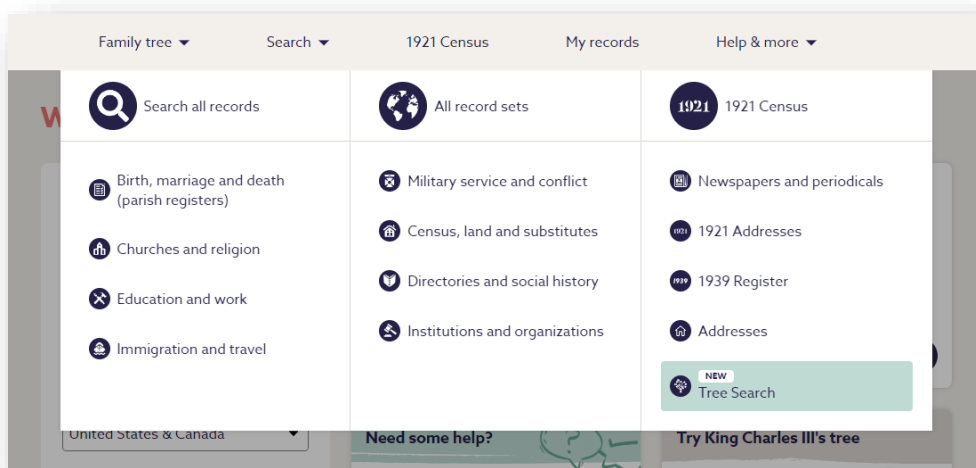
Family tree ▾ Search ▾ 1921 Census My records Help & more ▾

Search all records

All record sets

1921 1921 Census

Birth, marriage and death (parish registers)

Churches and religion

Education and work

Immigration and travel

Military service and conflict

Census, land and substitutes

Directories and social history

Institutions and organizations

Newspapers and periodicals

1921 1921 Addresses

1939 1939 Register

Addresses

NEW
Tree Search

United States & Canada

Need some help?

Try King Charles III's tree